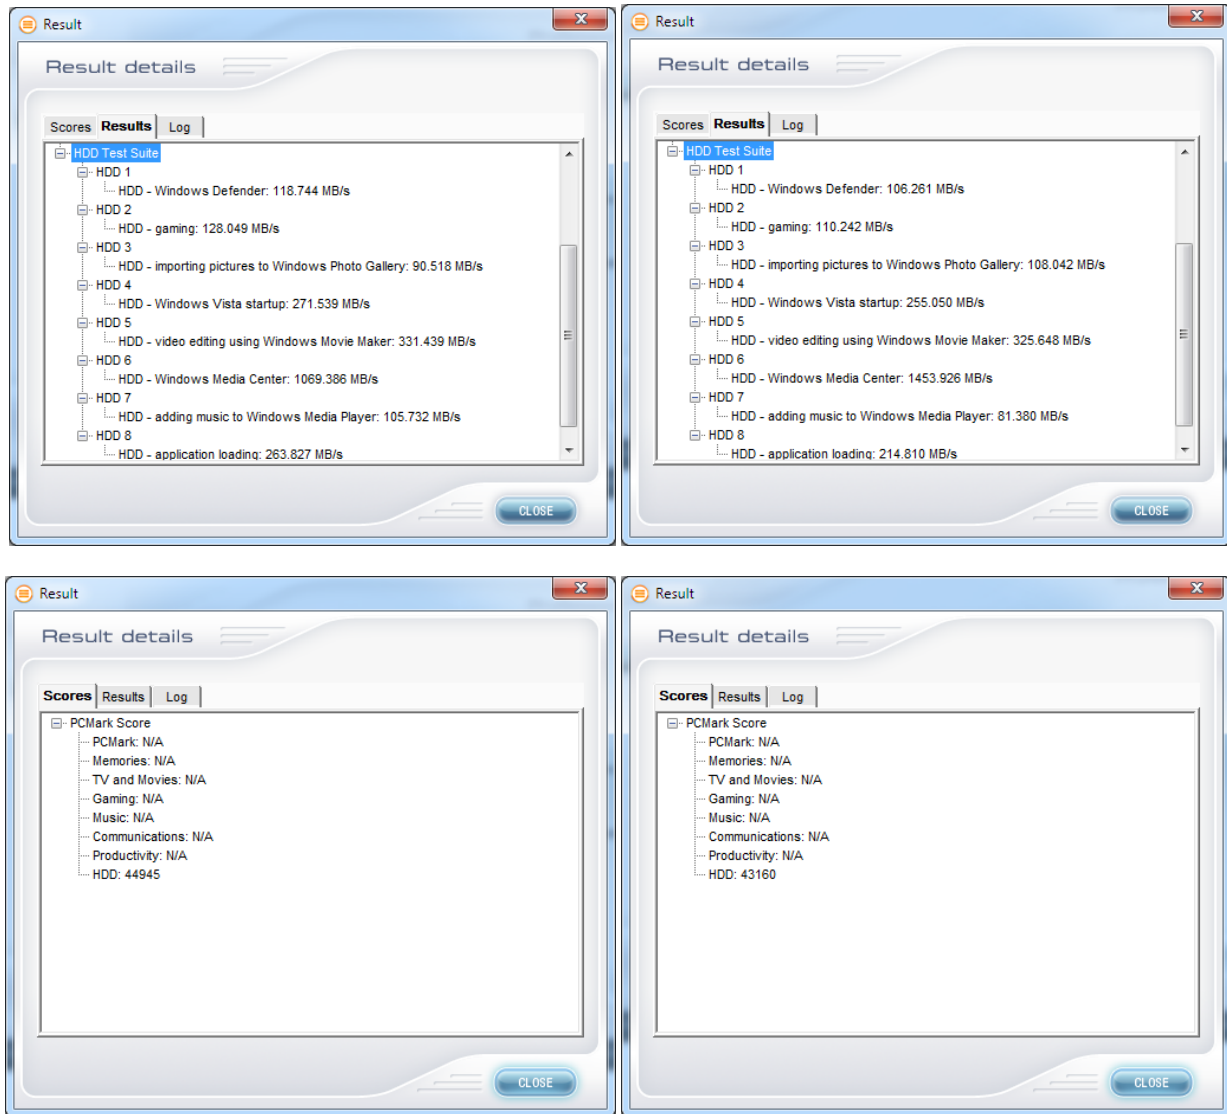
Result

Result details

Scores Results Log

HDD Test Suite
HDD 1
HDD - Windows Defender: 118.744 MB/s
HDD 2
HDD - gaming: 128.049 MB/s
HDD 3
HDD - importing pictures to Windows Photo Gallery: 90.518 MB/s
HDD 4
HDD - Windows Vista startup: 271.539 MB/s
HDD 5
HDD - video editing using Windows Movie Maker: 331.439 MB/s
HDD 6
HDD - Windows Media Center: 1069.386 MB/s
HDD 7
HDD - adding music to Windows Media Player: 105.732 MB/s
HDD 8
HDD - application loading: 263.827 MB/s

CLOSE

Result

Result details

Scores Results Log

HDD Test Suite
HDD 1
HDD - Windows Defender: 106.261 MB/s
HDD 2
HDD - gaming: 110.242 MB/s
HDD 3
HDD - importing pictures to Windows Photo Gallery: 108.042 MB/s
HDD 4
HDD - Windows Vista startup: 255.050 MB/s
HDD 5
HDD - video editing using Windows Movie Maker: 325.648 MB/s
HDD 6
HDD - Windows Media Center: 1453.926 MB/s
HDD 7
HDD - adding music to Windows Media Player: 81.380 MB/s
HDD 8
HDD - application loading: 214.810 MB/s

CLOSE

Result

Result details

Scores Results Log

PCMark Score
PCMark: N/A
Memories: N/A
TV and Movies: N/A
Gaming: N/A
Music: N/A
Communications: N/A
Productivity: N/A
HDD: 44945

CLOSE

Result

Result details

Scores Results Log

PCMark Score
PCMark: N/A
Memories: N/A
TV and Movies: N/A
Gaming: N/A
Music: N/A
Communications: N/A
Productivity: N/A
HDD: 43160

CLOSE